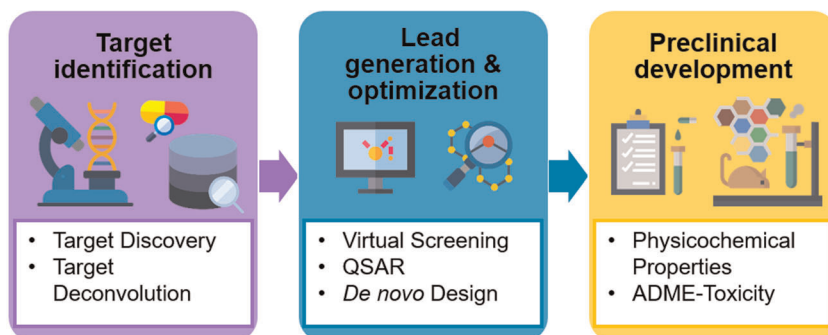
Target identification

• Target Discovery
• Target Deconvolution

Lead generation & optimization

• Virtual Screening
• QSAR
• *De novo* Design

Preclinical development

• Physicochemical Properties
• ADME-Toxicity